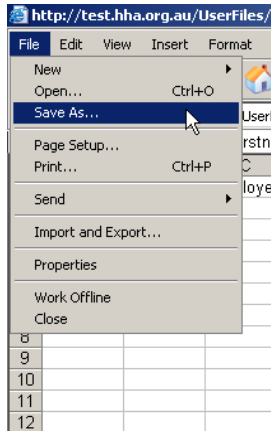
http://test.hha.org.au/UserFiles/

File Edit View Insert Format

New
Open... Ctrl+O
Save As...
Page Setup...
Print... Ctrl+P
Send
Import and Export...
Properties
Work Offline
Close

UserI
rstn
C
loye

8
9
10
11
12